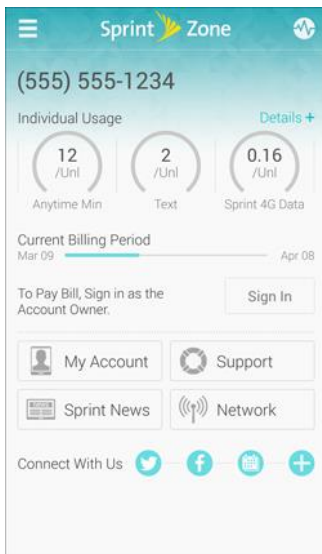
Sprint Zone

(555) 555-1234

Individual Usage

Details +

12
/Unl
Anytime Min

2
/Unl
Text

0.16
/Unl
Sprint 4G Data

Current Billing Period
Mar 09
Apr 08

To Pay Bill, Sign in as the Account Owner.

Sign In

My Account

Support

Sprint News

Network

Connect With Us